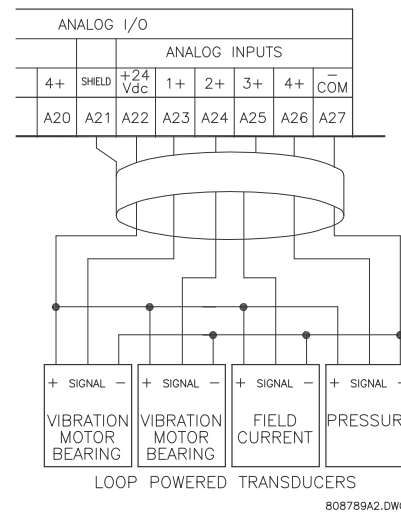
ANALOG I/O

ANALOG INPUTS

| 4+ | SHIELD | +24 Vdc | 1+ | 2+ | 3+ | 4+ | COM |
|---|---|---|---|---|---|---|---|
| A20 | A21 | A22 | A23 | A24 | A25 | A26 | A27 |

+ SIGNAL −
VIBRATION MOTOR BEARING

+ SIGNAL −
VIBRATION MOTOR BEARING

+ SIGNAL −
FIELD CURRENT

+ SIGNAL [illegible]
PRESSUR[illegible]

LOOP POWERED TRANSDUCERS

808789A2.DW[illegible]